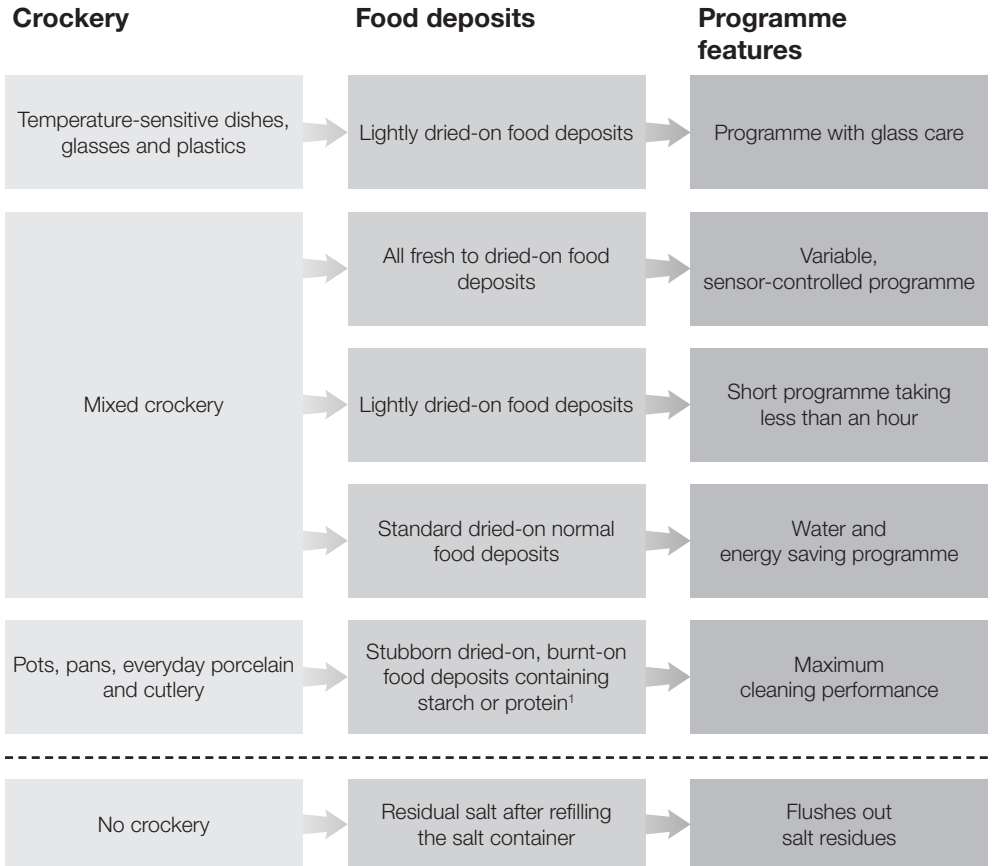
| Crockery | Food deposits | Programme features |
|---|---|---|
| Temperature-sensitive dishes, glasses and plastics | Lightly dried-on food deposits | Programme with glass care |
| Mixed crockery | All fresh to dried-on food deposits | Variable, sensor-controlled programme |
| | Lightly dried-on food deposits | Short programme taking less than an hour |
| | Standard dried-on normal food deposits | Water and energy saving programme |
| Pots, pans, everyday porcelain and cutlery | Stubborn dried-on, burnt-on food deposits containing starch or protein$^1$ | Maximum cleaning performance |
| No crockery | Residual salt after refilling the salt container | Flushes out salt residues |